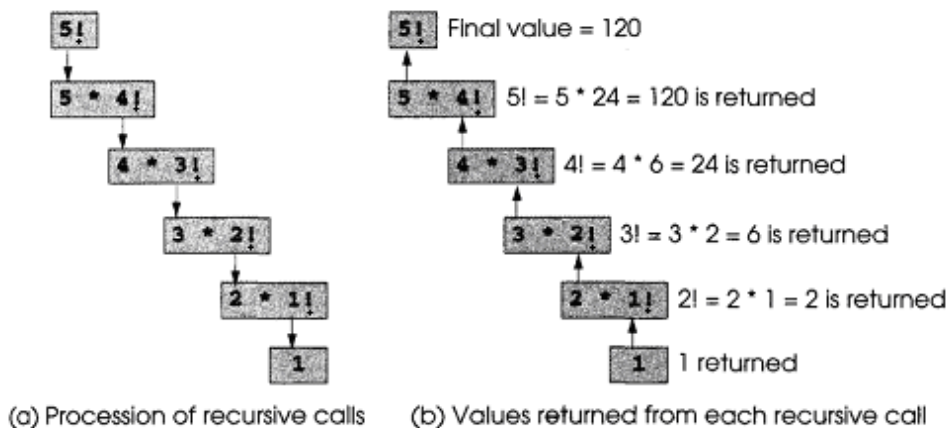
5!

5 * 4!

4 * 3!

3 * 2!

2 * 1!

1

(a) Procession of recursive calls

5! Final value = 120

5 * 4! 5! = 5 * 24 = 120 is returned

4 * 3! 4! = 4 * 6 = 24 is returned

3 * 2! 3! = 3 * 2 = 6 is returned

2 * 1! 2! = 2 * 1 = 2 is returned

1 1 returned

(b) Values returned from each recursive call